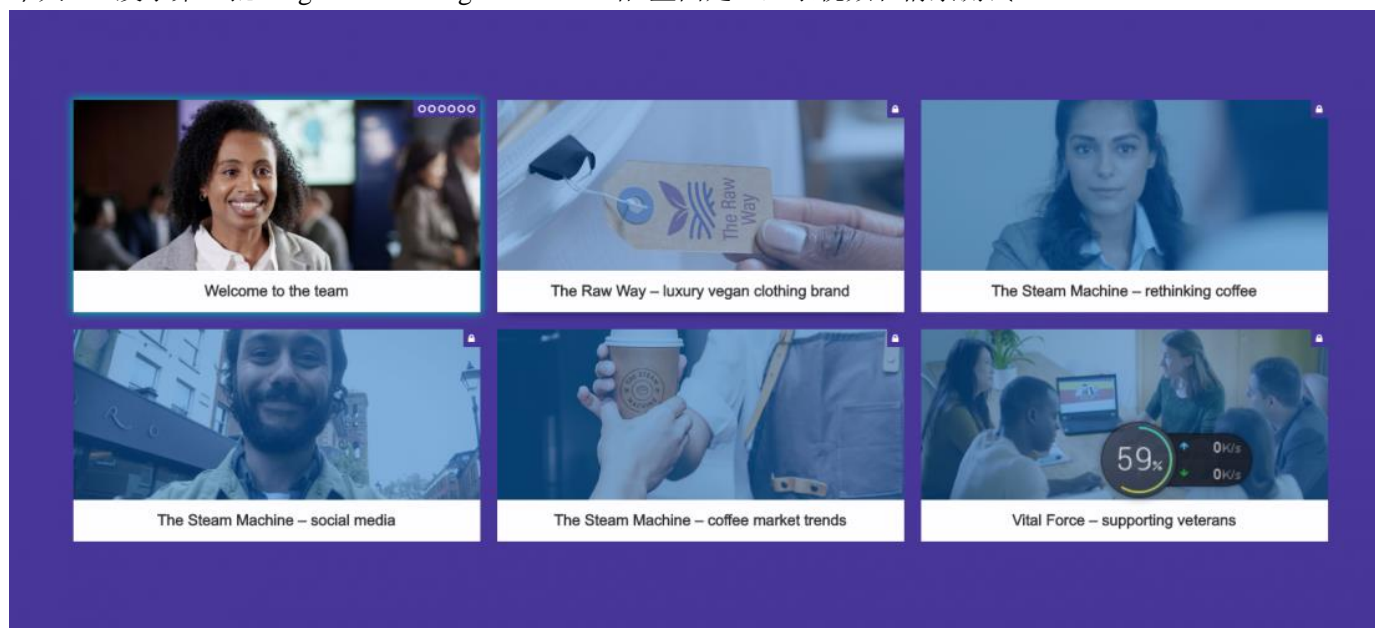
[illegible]

The Raw Way

Welcome to the team

The Raw Way – luxury vegan clothing brand

The Steam Machine – rethinking coffee

The Steam Machine – social media

The Steam Machine – coffee market trends

59%

0K/s

0K/s

Vital Force – supporting veterans